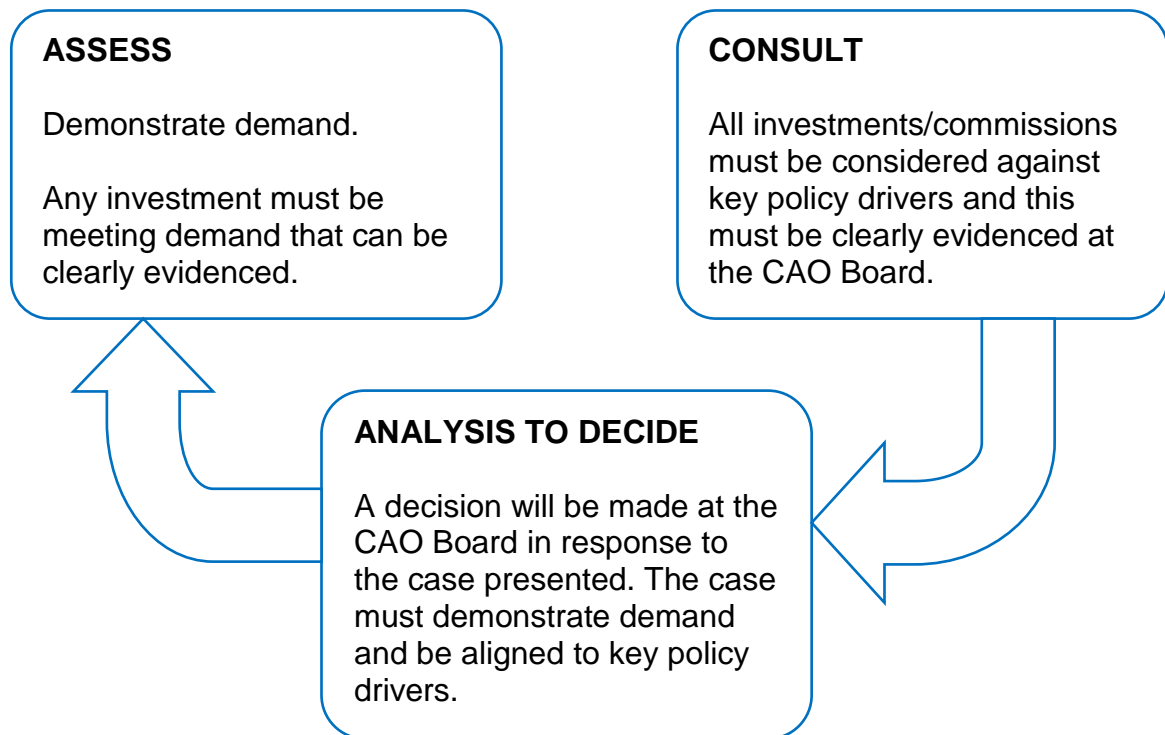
ASSESS

Demonstrate demand.

Any investment must be meeting demand that can be clearly evidenced.

CONSULT

All investments/commissions must be considered against key policy drivers and this must be clearly evidenced at the CAO Board.

ANALYSIS TO DECIDE

A decision will be made at the CAO Board in response to the case presented. The case must demonstrate demand and be aligned to key policy drivers.